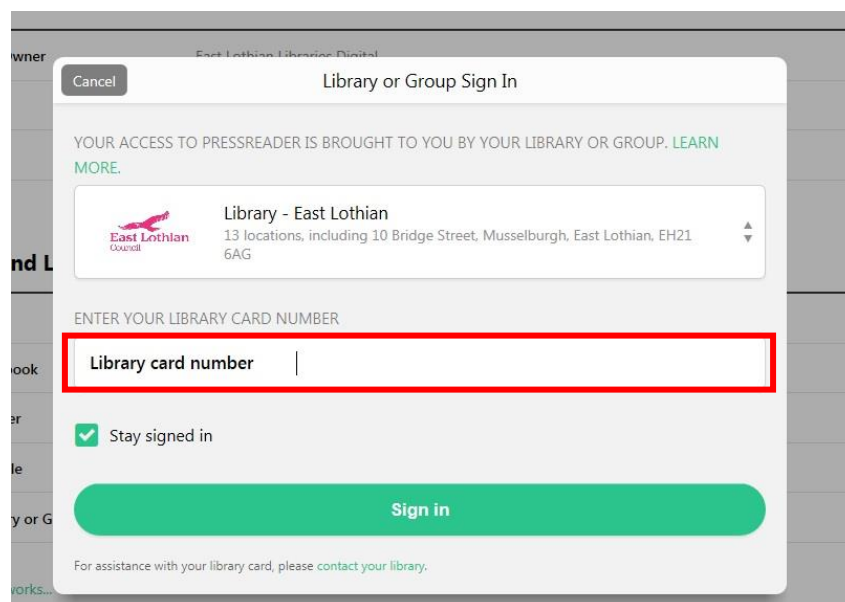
wner

East Lothian Libraries Digital

nd L

ook

er

le

y or G

vorks...

Cancel

Library or Group Sign In

YOUR ACCESS TO PRESSREADER IS BROUGHT TO YOU BY YOUR LIBRARY OR GROUP. LEARN MORE.

East Lothian Council

Library - East Lothian

13 locations, including 10 Bridge Street, Musselburgh, East Lothian, EH21 6AG

ENTER YOUR LIBRARY CARD NUMBER

Library card number

Stay signed in

Sign in

For assistance with your library card, please contact your library.